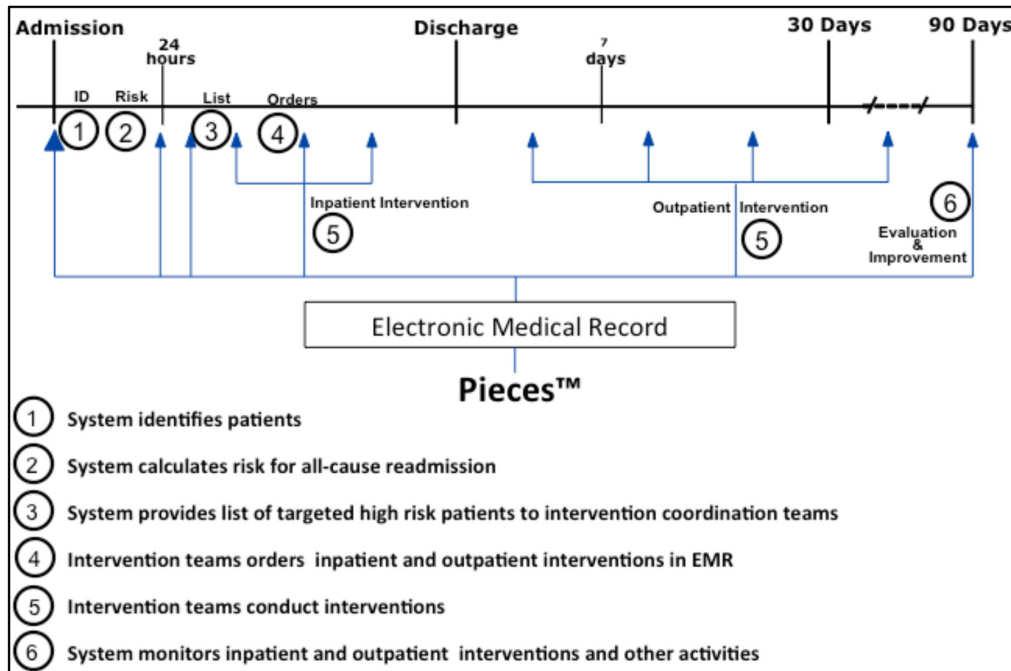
Admission

24 hours

Discharge

7 days

30 Days

90 Days

ID

Risk

List

Orders

1

2

3

4

Inpatient Intervention

5

Outpatient Intervention

5

6

Evaluation & Improvement

Electronic Medical Record

Pieces™

1 System identifies patients

2 System calculates risk for all-cause readmission

3 System provides list of targeted high risk patients to intervention coordination teams

4 Intervention teams orders inpatient and outpatient interventions in EMR

5 Intervention teams conduct interventions

6 System monitors inpatient and outpatient interventions and other activities